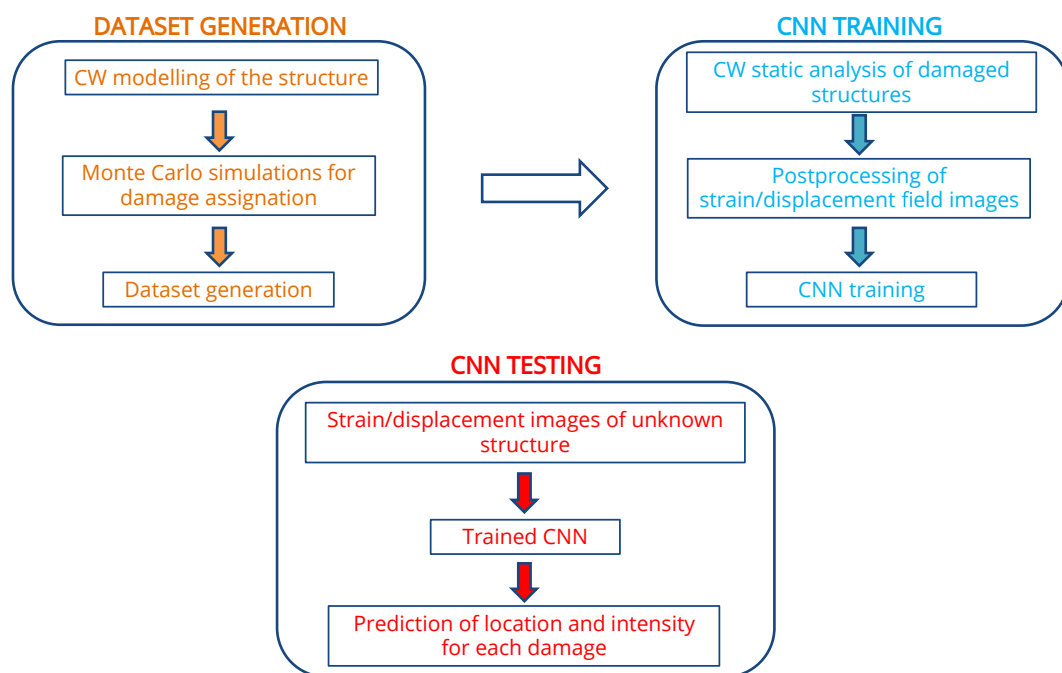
DATASET GENERATION

CW modelling of the structure

Monte Carlo simulations for damage assignation

Dataset generation

CNN TRAINING

CW static analysis of damaged structures

Postprocessing of strain/displacement field images

CNN training

CNN TESTING

Strain/displacement images of unknown structure

Trained CNN

Prediction of location and intensity for each damage